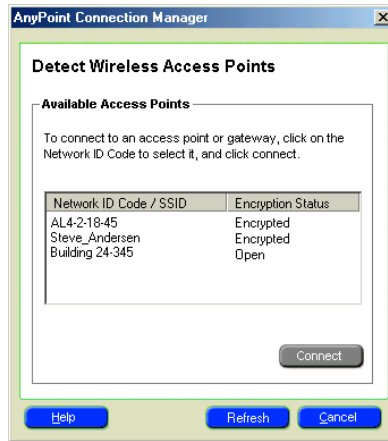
AnyPoint Connection Manager

Detect Wireless Access Points

Available Access Points

To connect to an access point or gateway, click on the Network ID Code to select it, and click connect.

| Network ID Code / SSID | Encryption Status |
|---|---|
| AL4-2-18-45 | Encrypted |
| Steve_Andersen | Encrypted |
| Building 24-345 | Open |

Connect

Help

Refresh

Cancel